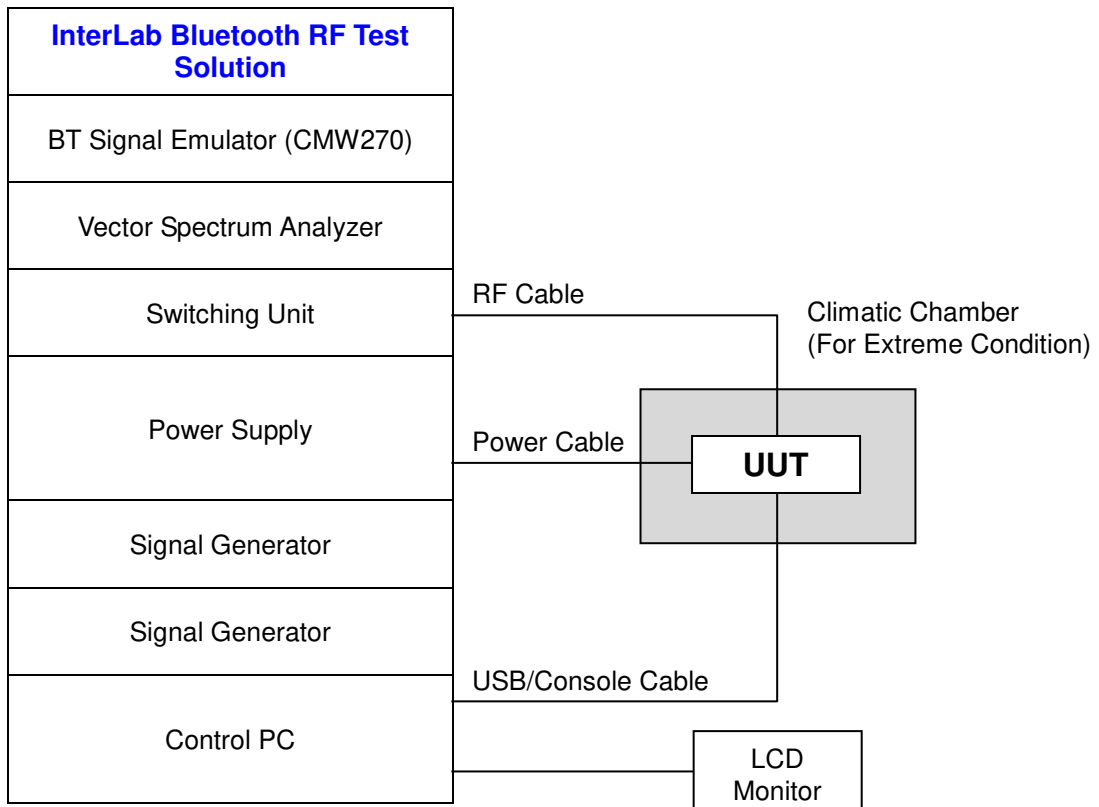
InterLab Bluetooth RF Test Solution

BT Signal Emulator (CMW270)

Vector Spectrum Analyzer

Switching Unit

Power Supply

Signal Generator

Signal Generator

Control PC

RF Cable

Climatic Chamber
(For Extreme Condition)

Power Cable

UUT

USB/Console Cable

LCD
Monitor